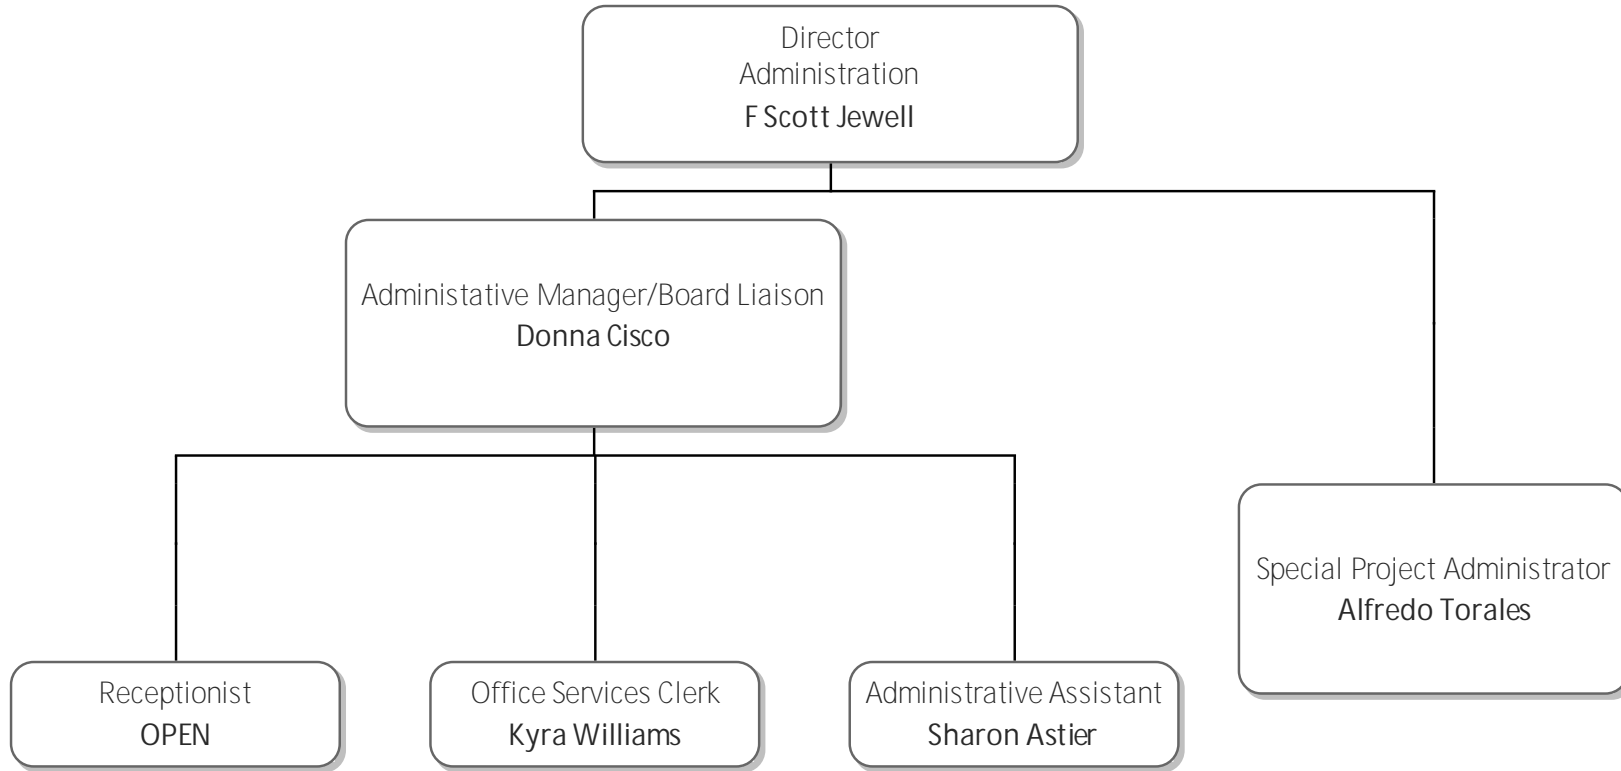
Director
Administration
F Scott Jewell

Administative Manager/Board Liaison
Donna Cisco

Special Project Administrator
Alfredo Torales

Receptionist
OPEN

Office Services Clerk
Kyra Williams

Administrative Assistant
Sharon Astier